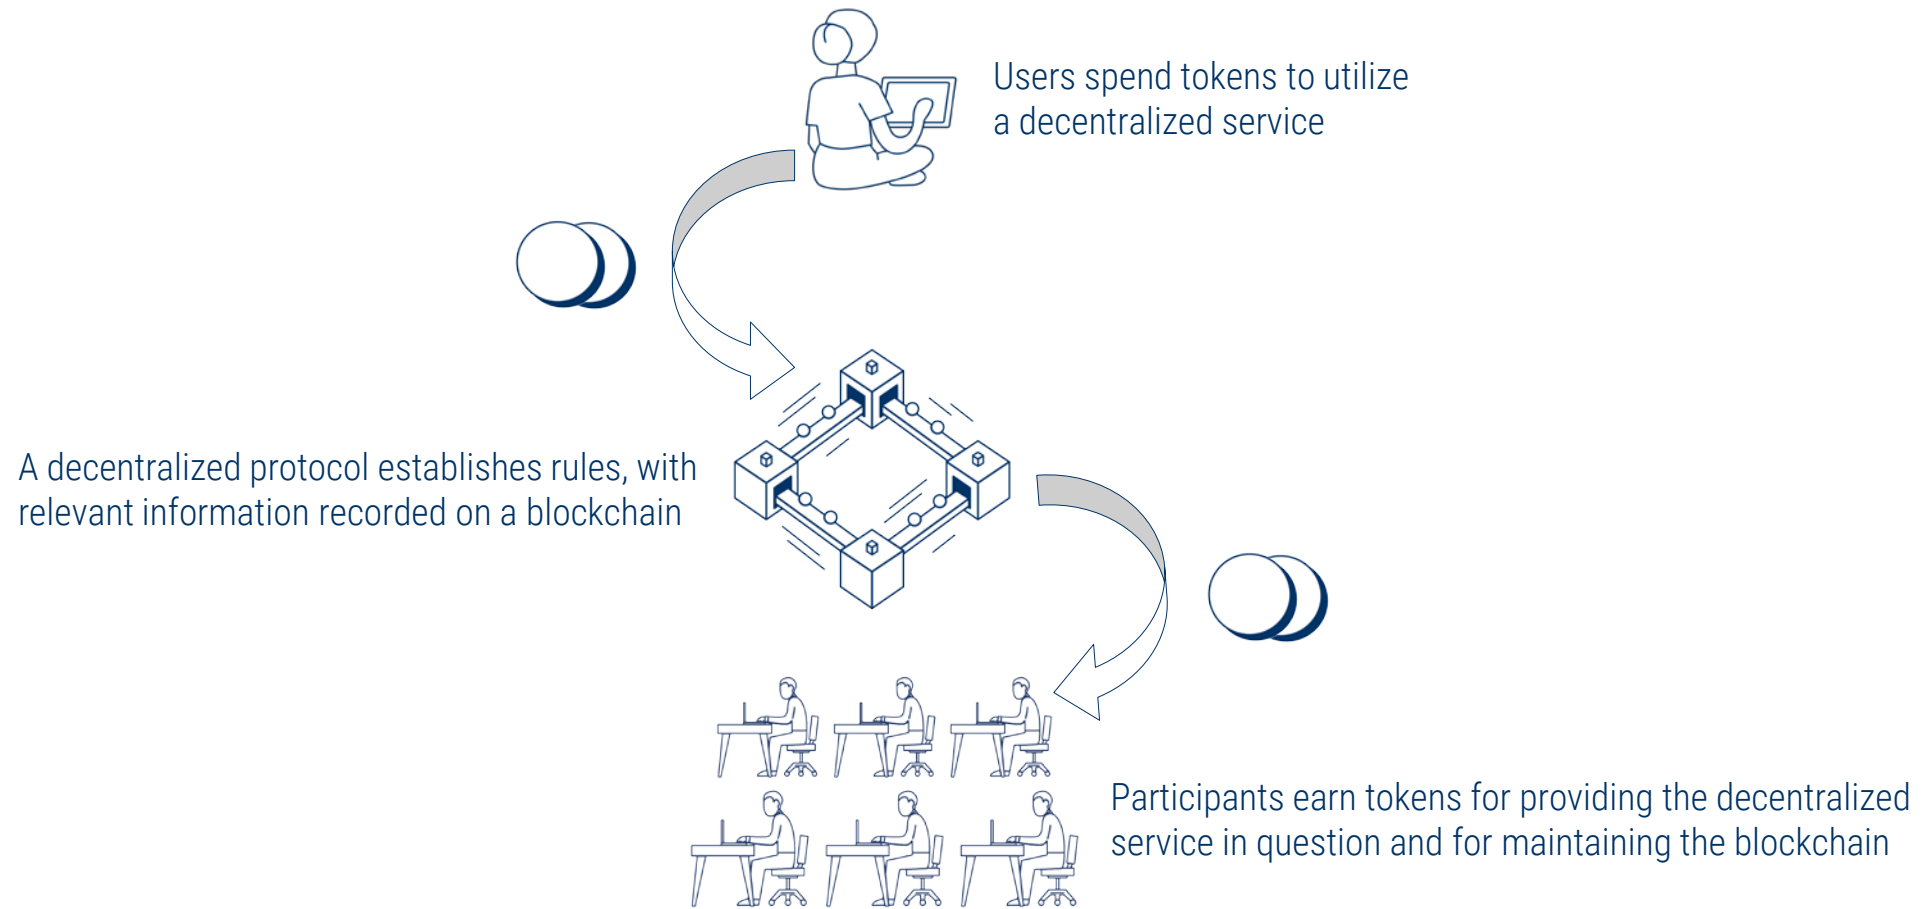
Users spend tokens to utilize a decentralized service

A decentralized protocol establishes rules, with relevant information recorded on a blockchain

Participants earn tokens for providing the decentralized service in question and for maintaining the blockchain